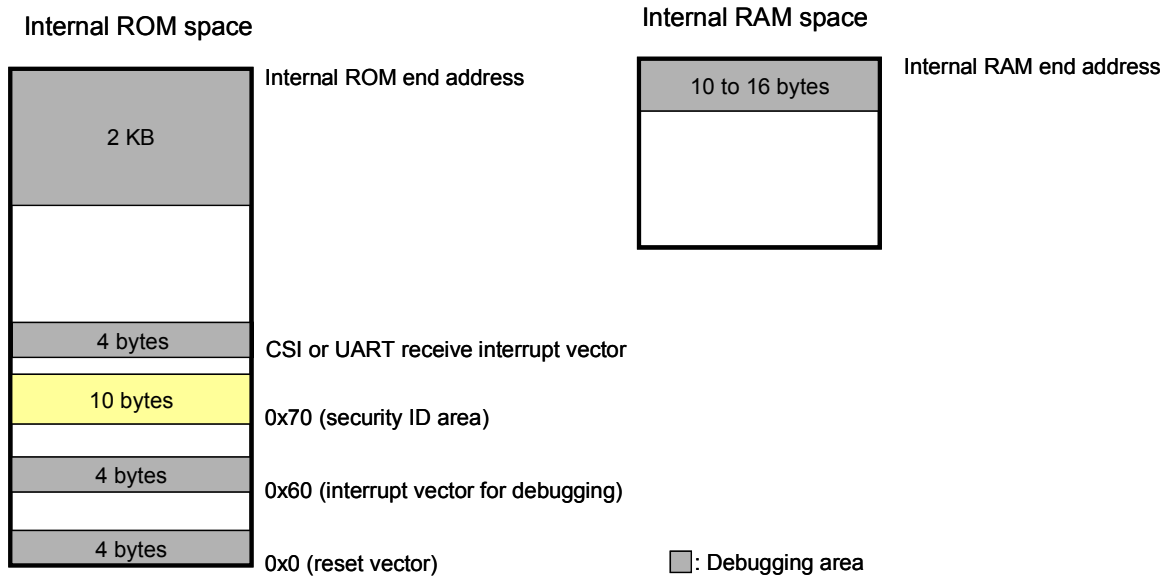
Internal ROM space

Internal ROM end address

2 KB

4 bytes

CSI or UART receive interrupt vector

10 bytes

0x70 (security ID area)

4 bytes

0x60 (interrupt vector for debugging)

4 bytes

0x0 (reset vector)

Internal RAM space

10 to 16 bytes

Internal RAM end address

: Debugging area